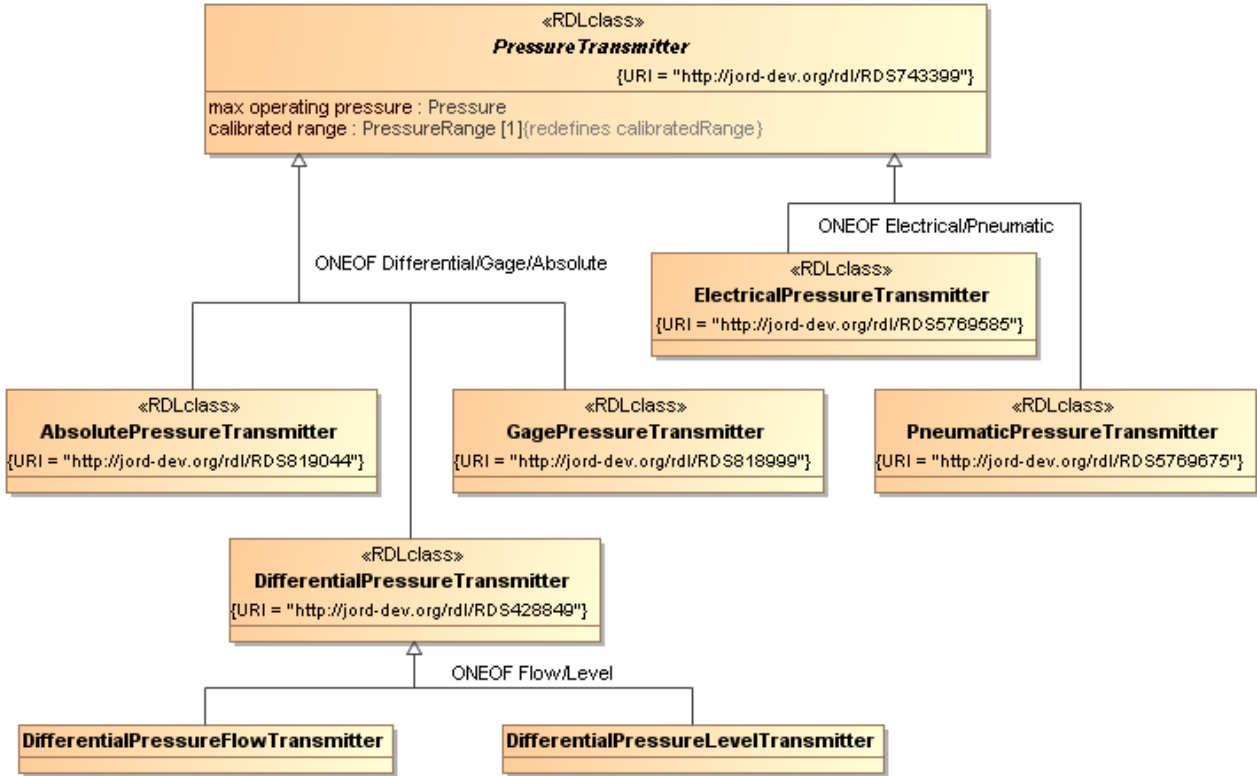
«RDLclass»
PressureTransmitter
{URI = "http://jord-dev.org/rdl/RDS743399"}

max operating pressure : Pressure
calibrated range : PressureRange [1]{redefines calibratedRange}

ONEOF Electrical/Pneumatic

ONEOF Differential/Gage/Absolute

«RDLclass»
ElectricalPressureTransmitter
{URI = "http://jord-dev.org/rdl/RDS5769585"}

«RDLclass»
AbsolutePressureTransmitter
{URI = "http://jord-dev.org/rdl/RDS819044"}

«RDLclass»
GagePressureTransmitter
{URI = "http://jord-dev.org/rdl/RDS818999"}

«RDLclass»
PneumaticPressureTransmitter
{URI = "http://jord-dev.org/rdl/RDS5769675"}

«RDLclass»
DifferentialPressureTransmitter
{URI = "http://jord-dev.org/rdl/RDS428849"}

ONEOF Flow/Level

DifferentialPressureFlowTransmitter

DifferentialPressureLevelTransmitter